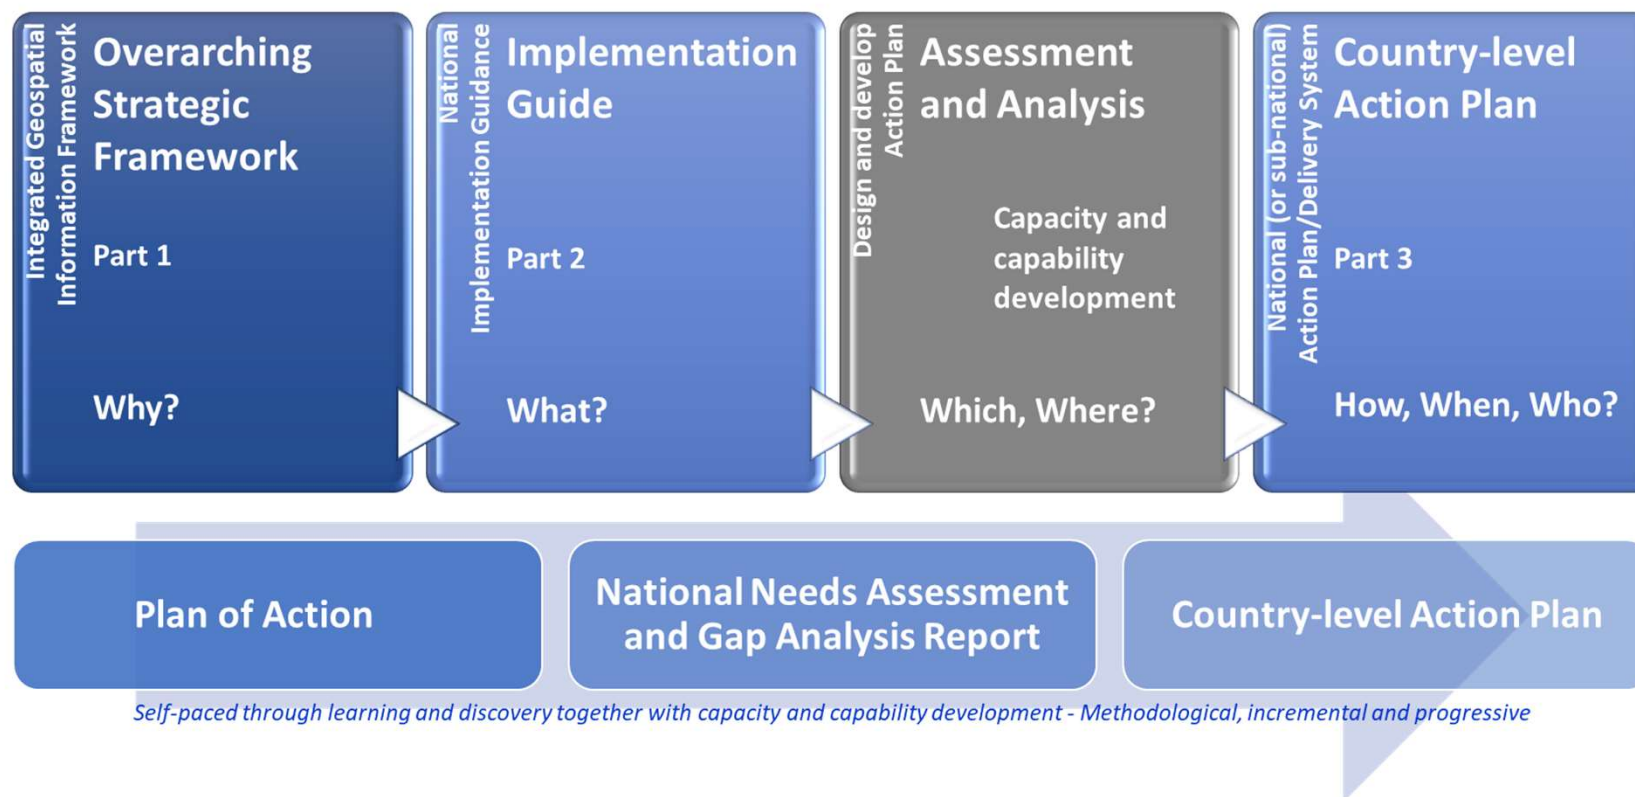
Integrated Geospatial Information Framework

Overarching Strategic Framework

Part 1

Why?

National Implementation Guidance

Implementation Guide

Part 2

What?

Design and develop Action Plan

Assessment and Analysis

Capacity and capability development

Which, Where?

National (or sub-national) Action Plan/Delivery System

Country-level Action Plan

Part 3

How, When, Who?

Plan of Action

National Needs Assessment and Gap Analysis Report

Country-level Action Plan

Self-paced through learning and discovery together with capacity and capability development - Methodological, incremental and progressive